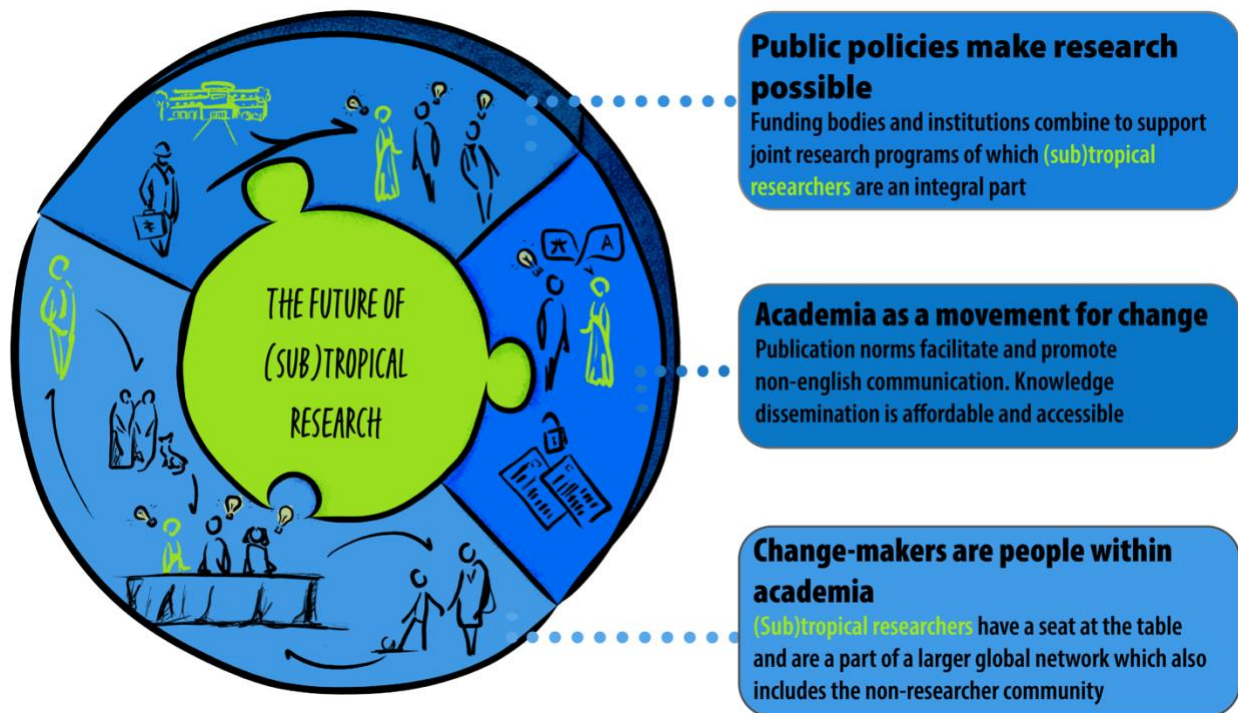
THE FUTURE OF (SUB)TROPICAL RESEARCH

₹

文 A

Public policies make research possible
Funding bodies and institutions combine to support joint research programs of which (sub)tropical researchers are an integral part

Academia as a movement for change
Publication norms facilitate and promote non-english communication. Knowledge dissemination is affordable and accessible

Change-makers are people within academia
(Sub)tropical researchers have a seat at the table and are a part of a larger global network which also includes the non-researcher community